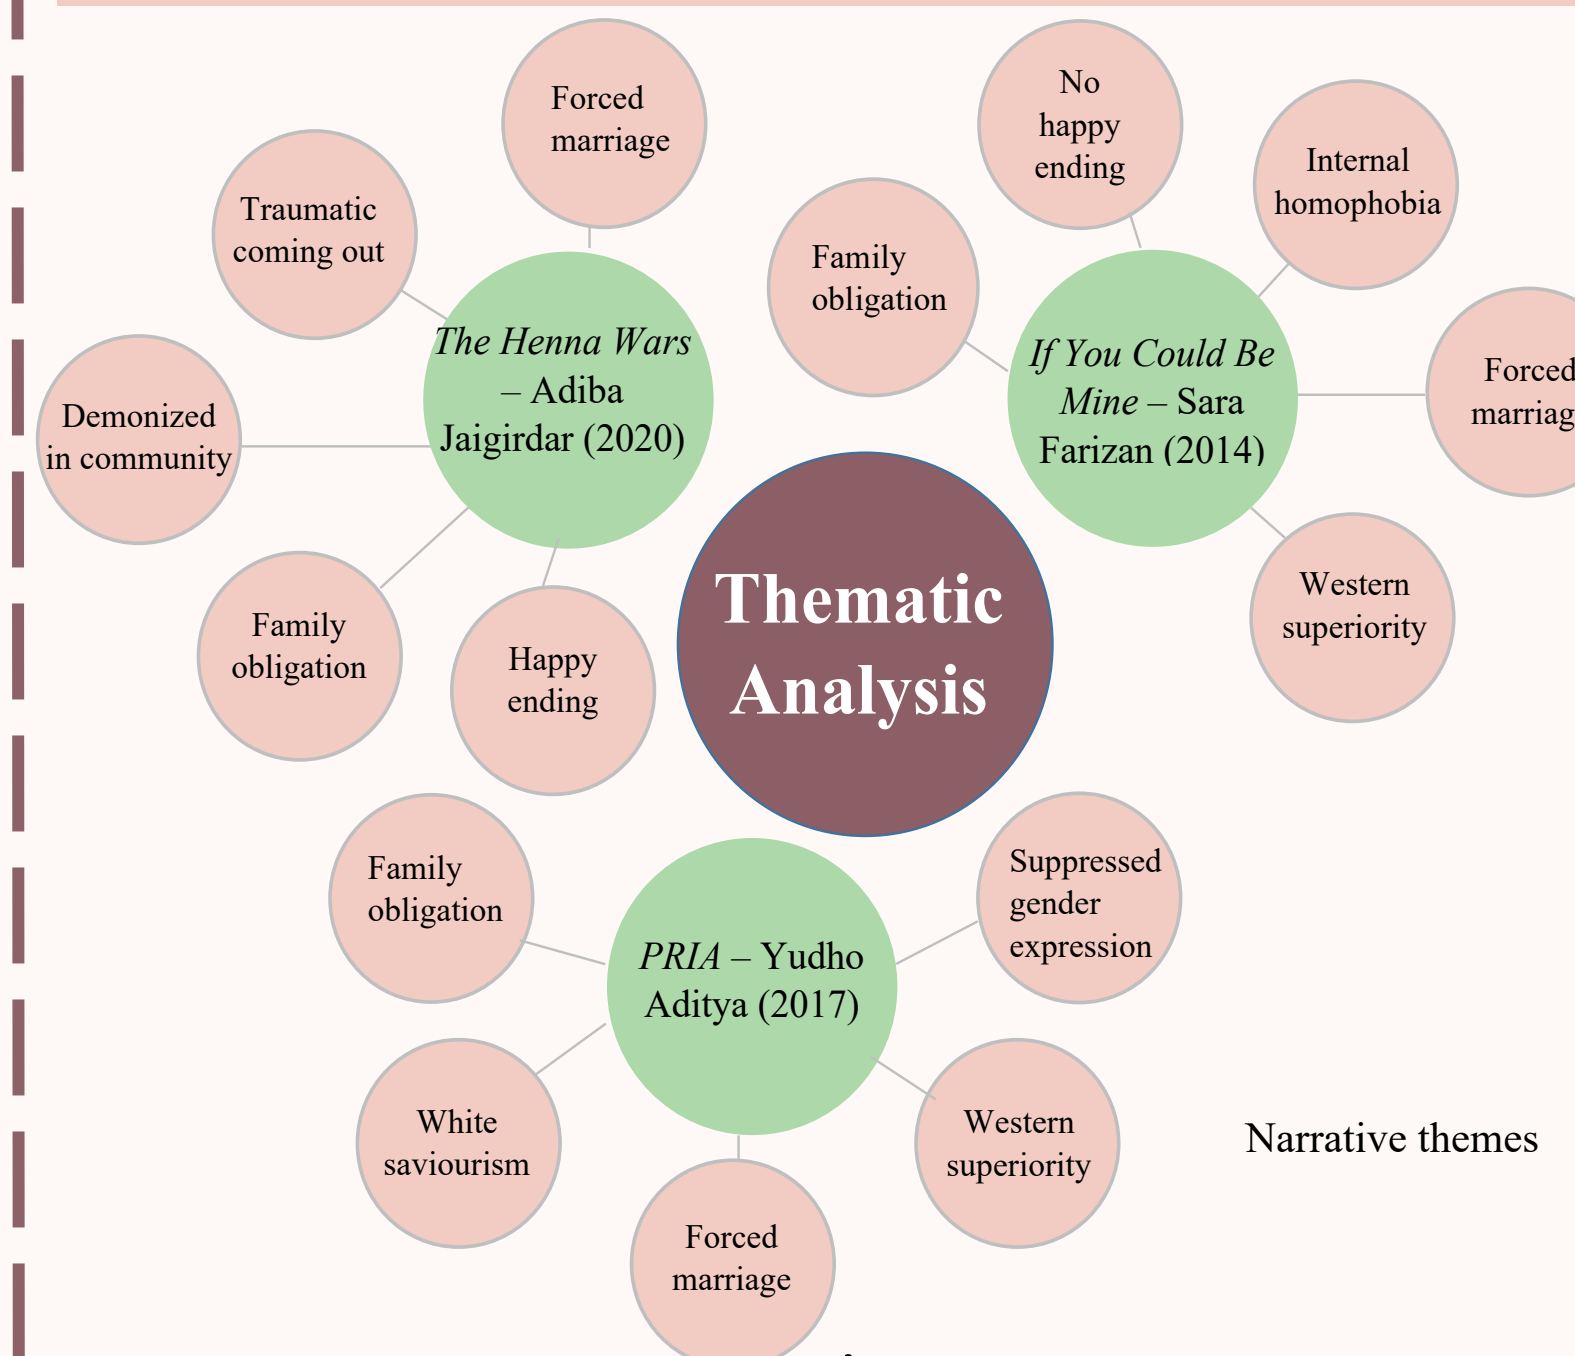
Thematic Analysis

*The Henna Wars* – Adiba Jaigirdar (2020)

Forced marriage

Traumatic coming out

Demonized in community

Family obligation

Happy ending

*If You Could Be Mine* – Sara Farizan (2014)

No happy ending

Internal homophobia

Family obligation

Forced marriag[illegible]

Western superiority

*PRIA* – Yudho Aditya (2017)

Family obligation

Suppressed gender expression

White saviourism

Western superiority

Forced marriage

Narrative themes